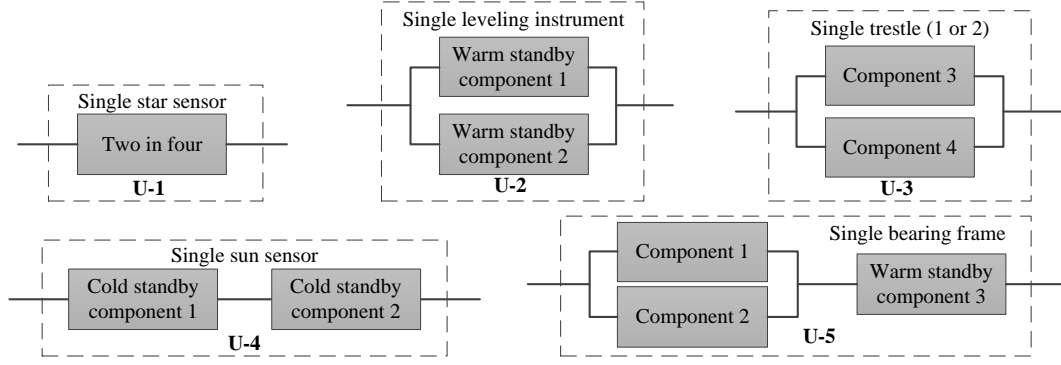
Single leveling instrument

Warm standby component 1

Warm standby component 2

U-2

Single star sensor

Two in four

U-1

Single trestle (1 or 2)

Component 3

Component 4

U-3

Single sun sensor

Cold standby component 1

Cold standby component 2

U-4

Component 1

Component 2

Single bearing frame

Warm standby component 3

U-5